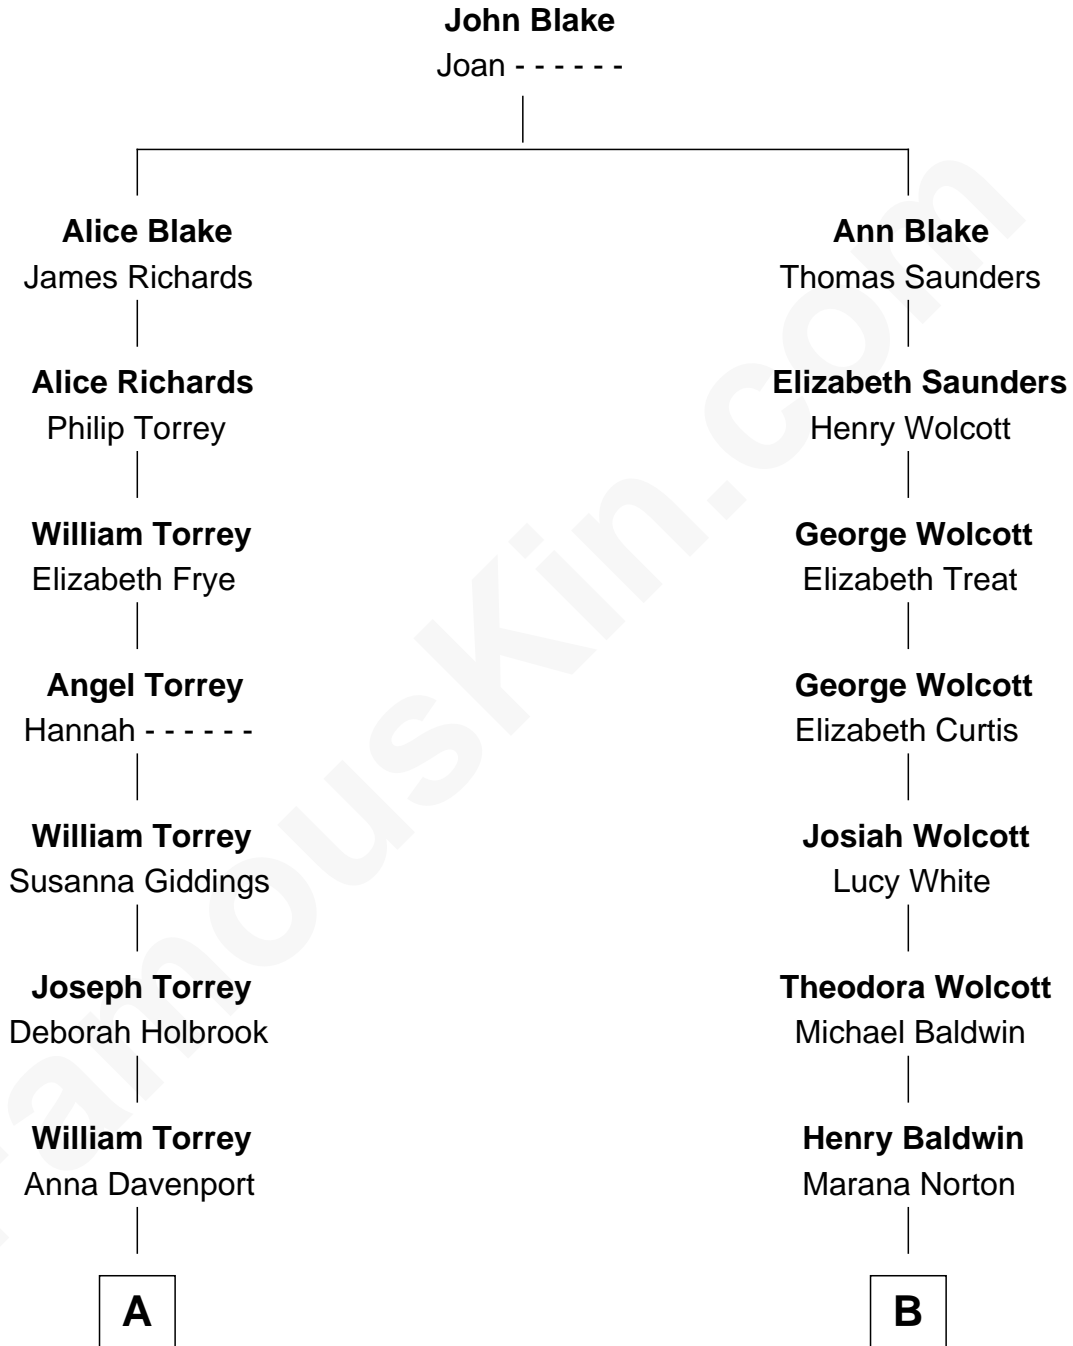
**John Blake**
Joan - - - - - -

**Alice Blake**
James Richards

**Alice Richards**
Philip Torrey

**William Torrey**
Elizabeth Frye

**Angel Torrey**
Hannah - - - - - -

**William Torrey**
Susanna Giddings

**Joseph Torrey**
Deborah Holbrook

**William Torrey**
Anna Davenport

**A**

**Ann Blake**
Thomas Saunders

**Elizabeth Saunders**
Henry Wolcott

**George Wolcott**
Elizabeth Treat

**George Wolcott**
Elizabeth Curtis

**Josiah Wolcott**
Lucy White

**Theodora Wolcott**
Michael Baldwin

**Henry Baldwin**
Marana Norton

**B**

FamousKin.com